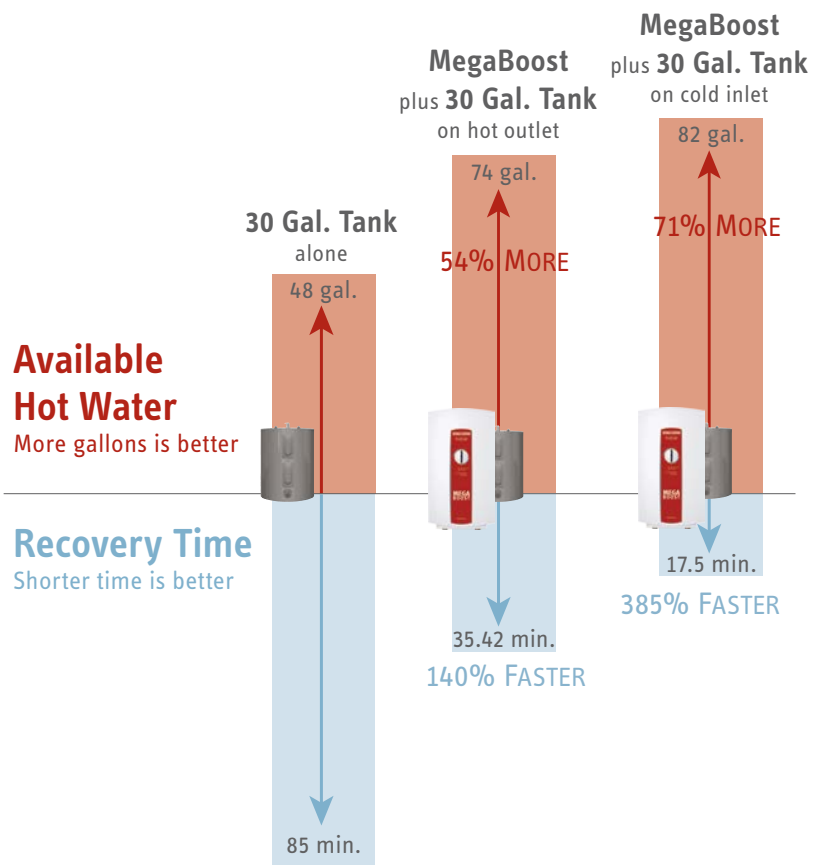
MegaBoost
plus 30 Gal. Tank
on cold inlet

MegaBoost
plus 30 Gal. Tank
on hot outlet

30 Gal. Tank
alone

82 gal.

74 gal.

48 gal.

71% MORE

54% MORE

Available
Hot Water
More gallons is better

Recovery Time
Shorter time is better

17.5 min.
385% FASTER

35.42 min.
140% FASTER

85 min.